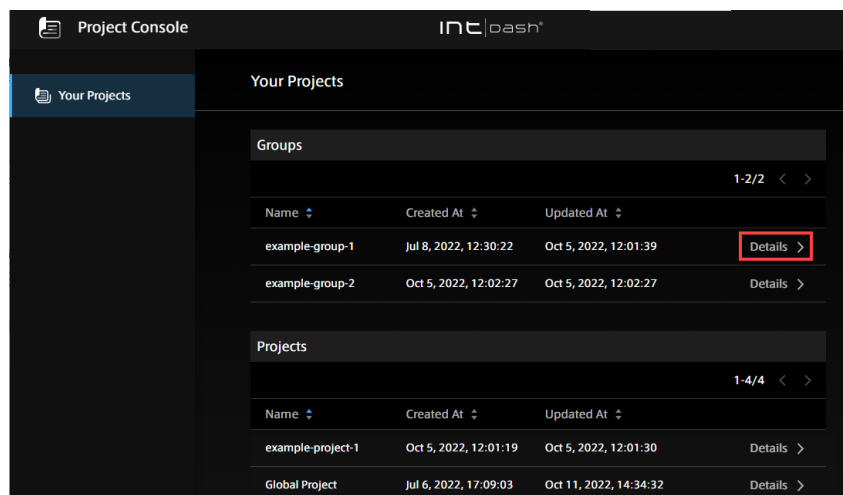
Project Console

intdash®

Your Projects

Your Projects

Groups

1-2/2 < >

| Name | Created At | Updated At | |
|---|---|---|---|
| example-group-1 | Jul 8, 2022, 12:30:22 | Oct 5, 2022, 12:01:39 | Details > |
| example-group-2 | Oct 5, 2022, 12:02:27 | Oct 5, 2022, 12:02:27 | Details > |

Projects

1-4/4 < >

| Name | Created At | Updated At | |
|---|---|---|---|
| example-project-1 | Oct 5, 2022, 12:01:19 | Oct 5, 2022, 12:01:30 | Details > |
| Global Project | Jul 6, 2022, 17:09:03 | Oct 11, 2022, 14:34:32 | Details > |